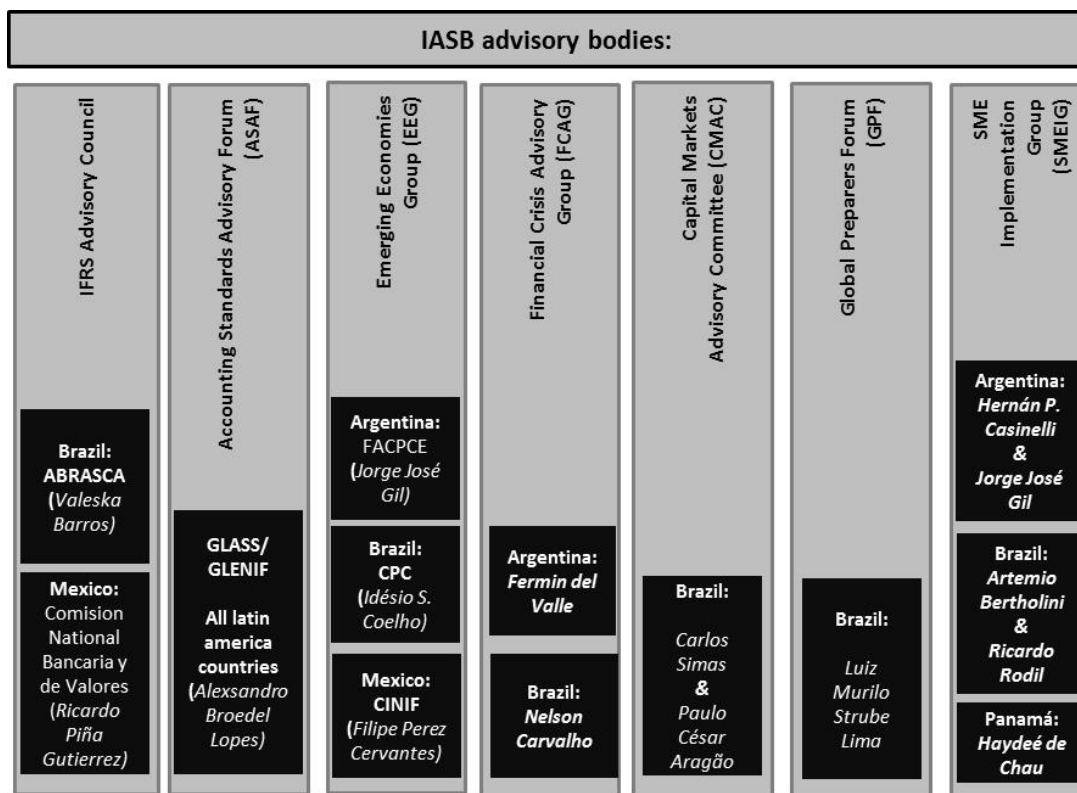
IASB advisory bodies:

IFRS Advisory Council

Brazil: ABRASCA (Valeska Barros)

Mexico: Comision National Bancaria y de Valores (Ricardo Piña Gutierrez)

Accounting Standards Advisory Forum (ASAF)

GLASS/ GLENIF

All latin america countries (Alexsandro Broedel Lopes)

Emerging Economies Group (EEG)

Argentina: FACPCE (Jorge José Gil)

Brazil: CPC (Idésio S. Coelho)

Mexico: CINIF (Filipe Perez Cervantes)

Financial Crisis Advisory Group (FCAG)

Argentina: Fermin del Valle

Brazil: Nelson Carvalho

Capital Markets Advisory Committee (CMAC)

Brazil:

Carlos Simas & Paulo César Aragão

Global Preparers Forum (GPF)

Brazil:

Luiz Murilo Strube Lima

SME Implementation Group (SMEIG)

Argentina: Hernán P. Casinelli & Jorge José Gil

Brazil: Artemio Bertholini & Ricardo Rodil

Panamá: Haydeé de Chau